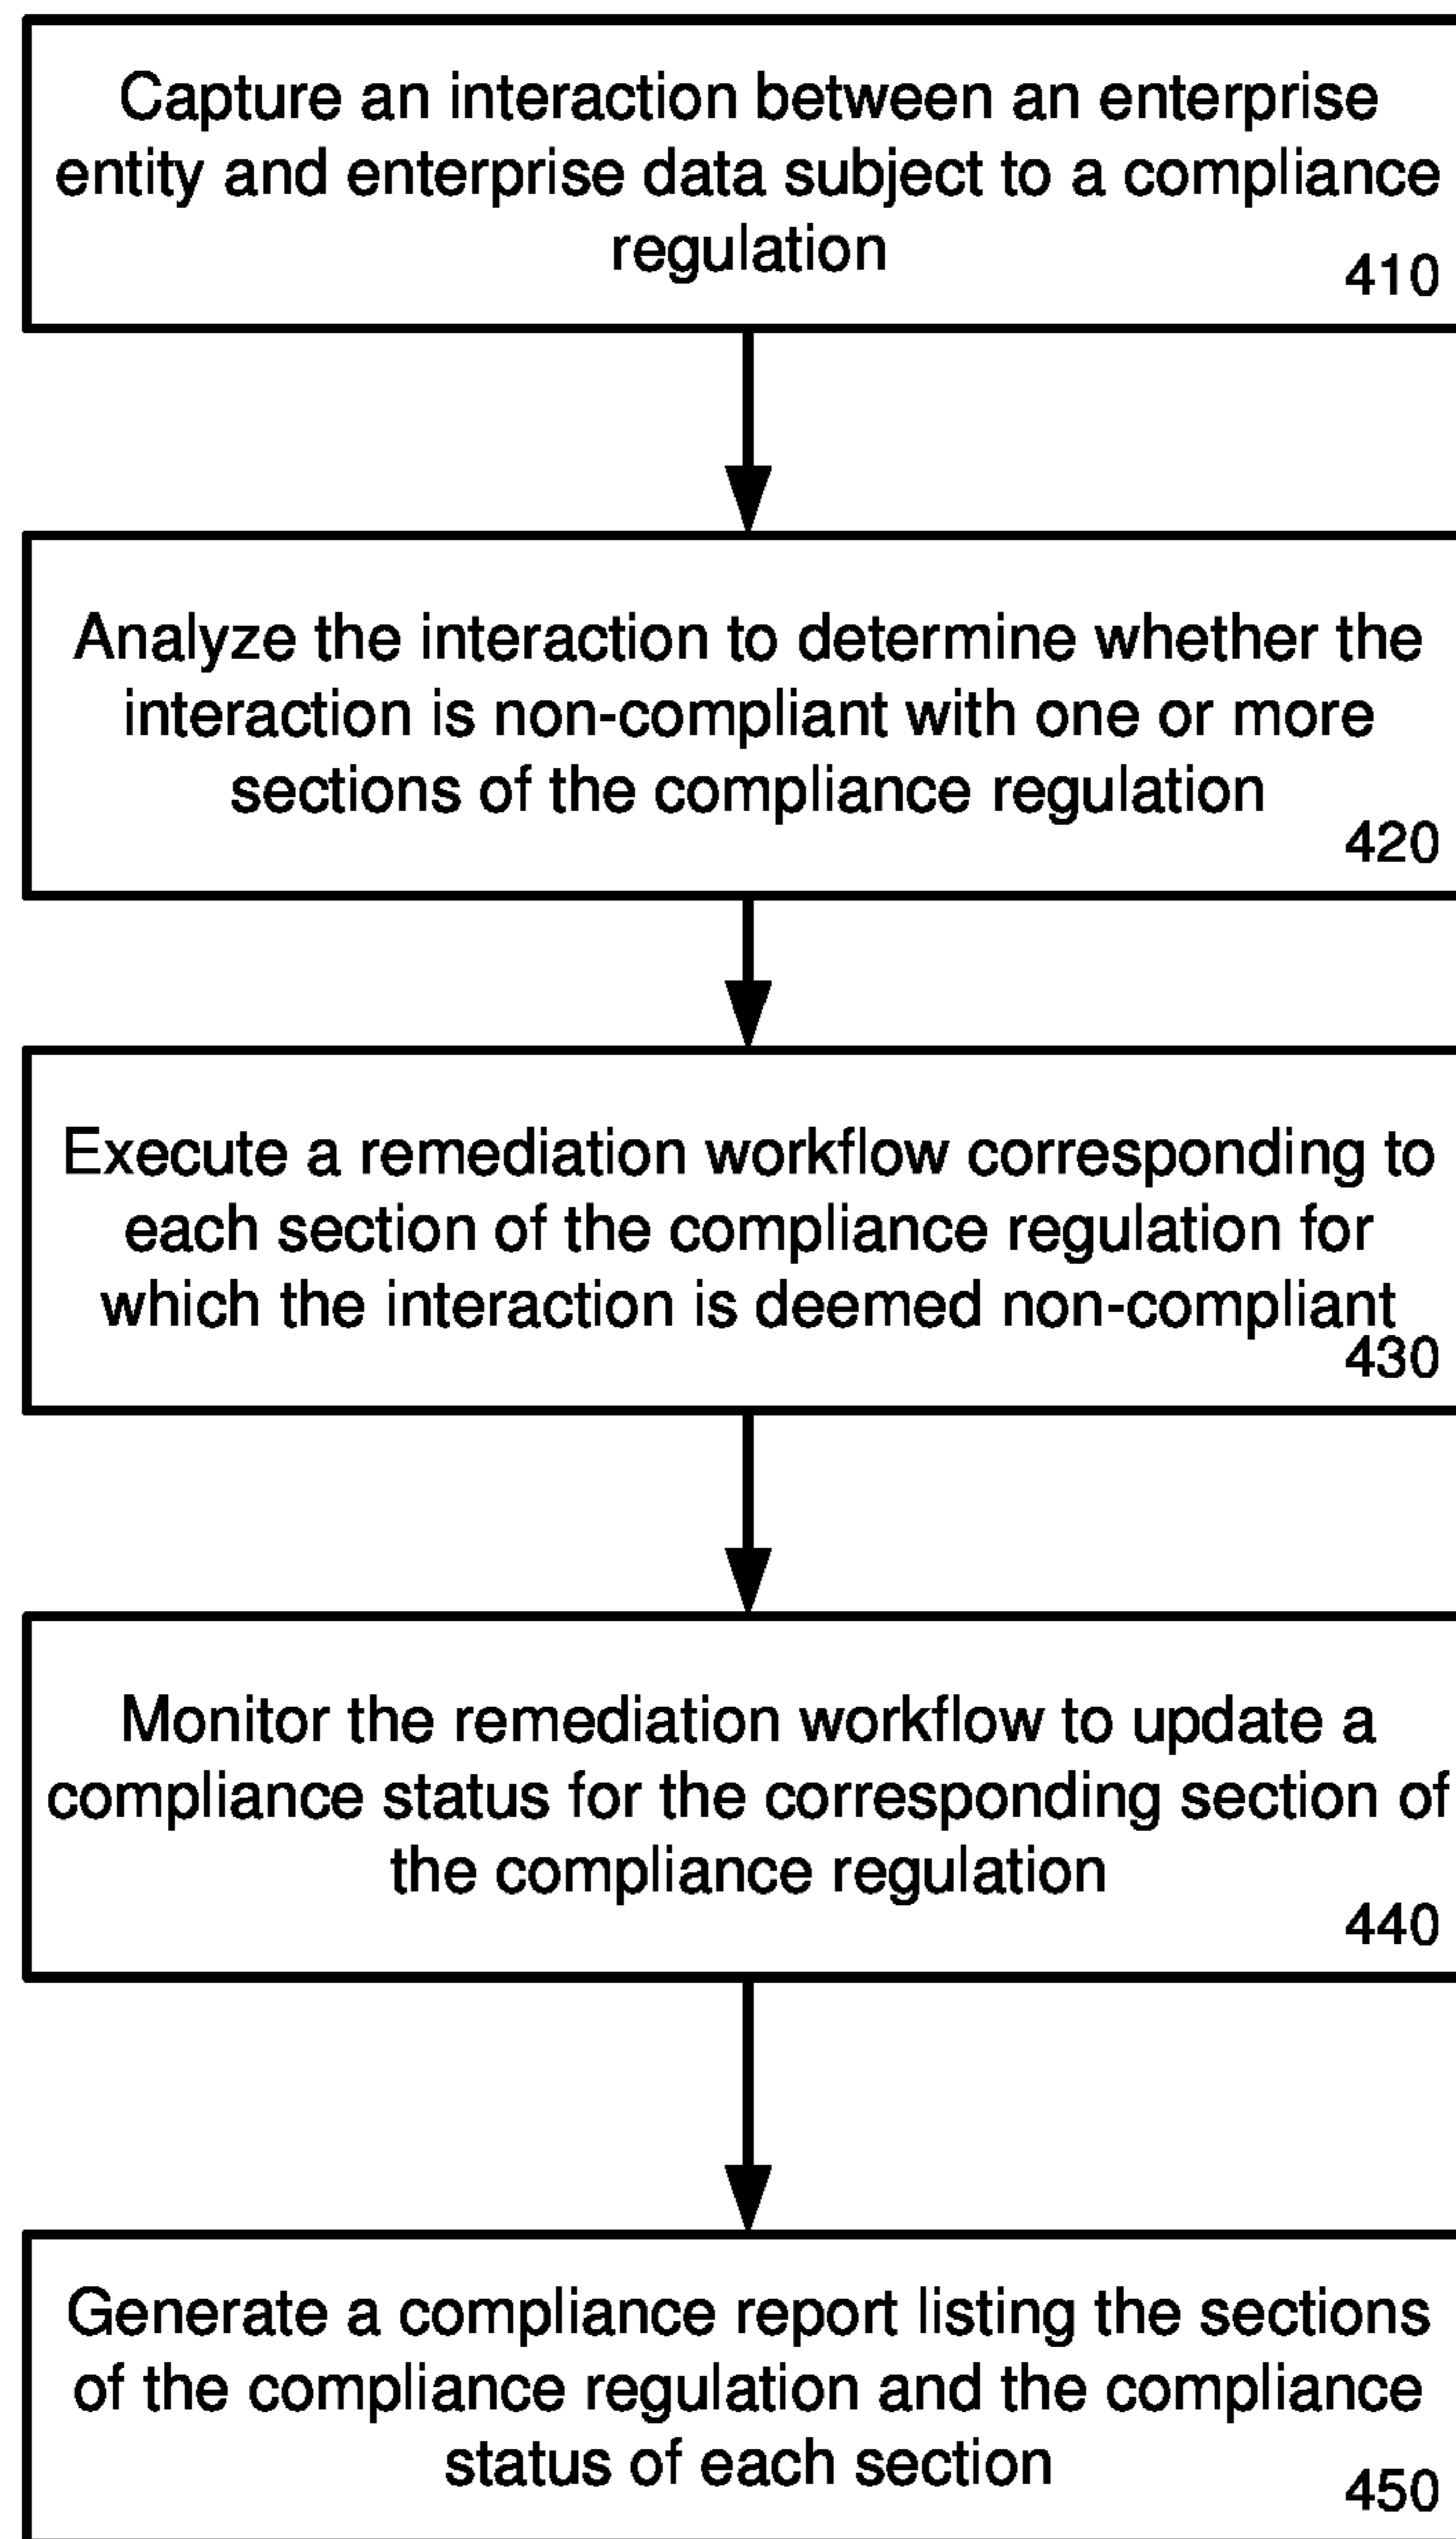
Capture an interaction between an enterprise entity and enterprise data subject to a compliance regulation
410

Analyze the interaction to determine whether the interaction is non-compliant with one or more sections of the compliance regulation
420

Execute a remediation workflow corresponding to each section of the compliance regulation for which the interaction is deemed non-compliant
430

Monitor the remediation workflow to update a compliance status for the corresponding section of the compliance regulation
440

Generate a compliance report listing the sections of the compliance regulation and the compliance status of each section
450